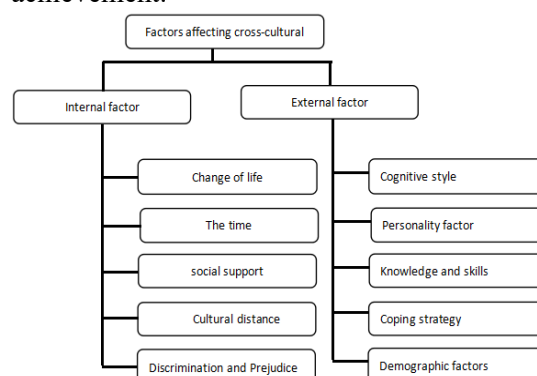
achievement.

Factors affecting cross-cultural

Internal factor

Change of life

The time

social support

Cultural distance

Discrimination and Prejudice

External factor

Cognitive style

Personality factor

Knowledge and skills

Coping strategy

Demographic factors